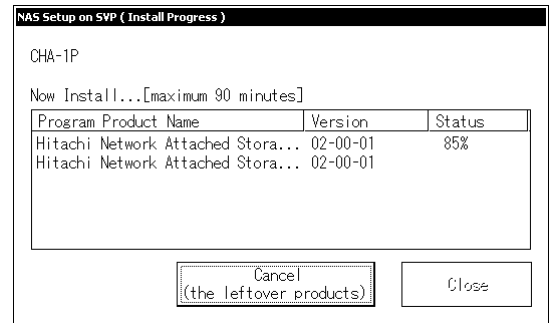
NAS Setup on SVP ( Install Progress )

CHA-1P

Now Install...[maximum 90 minutes]

| Program Product Name | Version | Status |
|---|---|---|
| Hitachi Network Attached Stora... | 02-00-01 | 85% |
| Hitachi Network Attached Stora... | 02-00-01 | |

Cancel (the leftover products)

Close